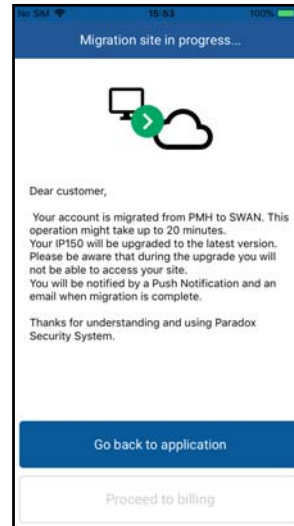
No SIM 15:53 100%

Migration site in progress...

Dear customer,

Your account is migrated from PMH to SWAN. This operation might take up to 20 minutes.
Your IP150 will be upgraded to the latest version. Please be aware that during the upgrade you will not be able to access your site.
You will be notified by a Push Notification and an email when migration is complete.

Thanks for understanding and using Paradox Security System.

Go back to application

Proceed to billing